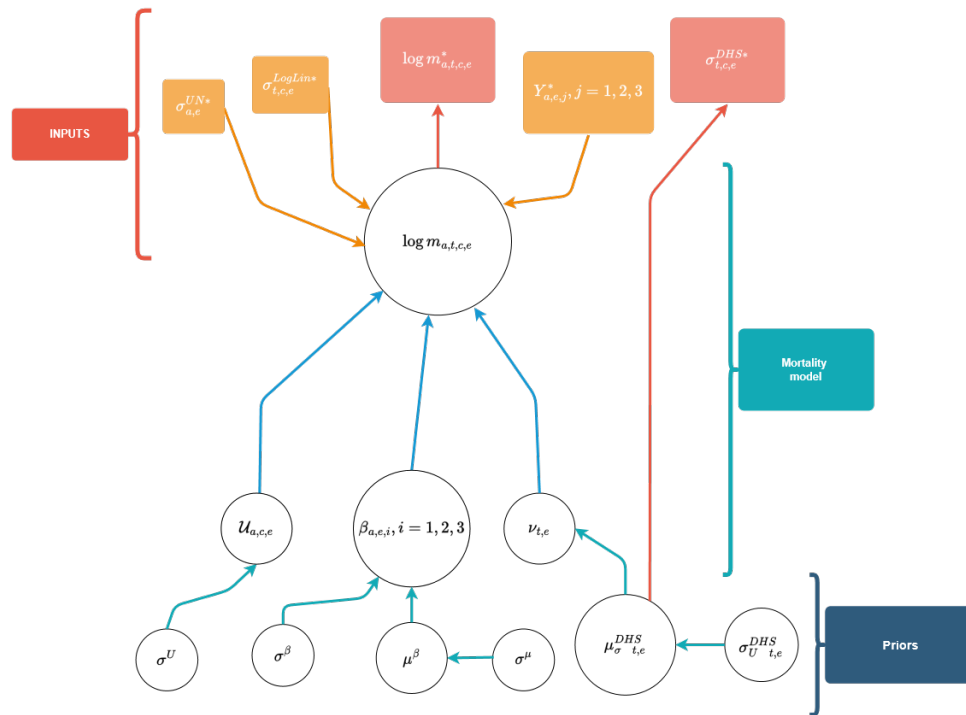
INPUTS

$\sigma_{a,e}^{UN*}$

$\sigma_{t,c,e}^{LogLin*}$

$\log m_{a,t,c,e}^{*}$

$Y_{a,e,j}^{*}, j = 1, 2, 3$

$\sigma_{t,c,e}^{DHS*}$

$\log m_{a,t,c,e}$

Mortality model

$\mathcal{U}_{a,c,e}$

$\beta_{a,e,i}, i = 1, 2, 3$

$\nu_{t,e}$

$\sigma^{U}$

$\sigma^{\beta}$

$\mu^{\beta}$

$\sigma^{\mu}$

$\mu_{\sigma\ \ t,e}^{DHS}$

$\sigma_{U\ \ t,e}^{DHS}$

Priors